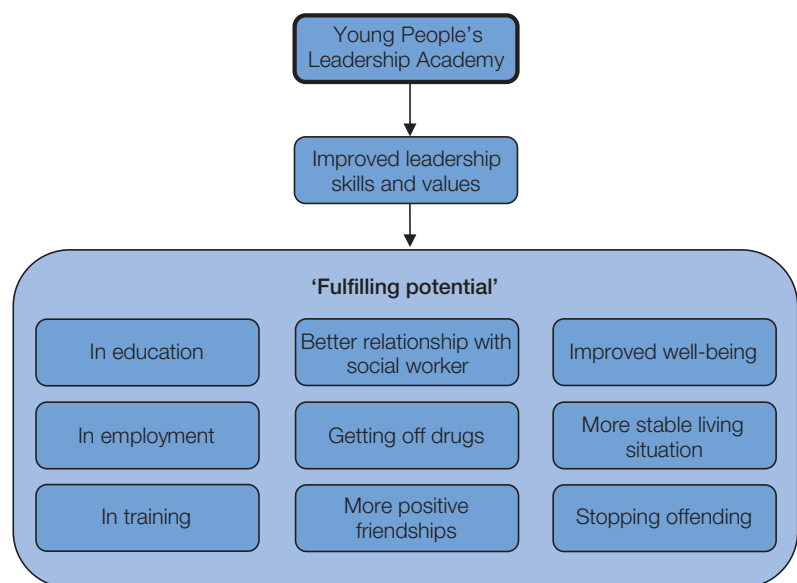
Young People's Leadership Academy

Improved leadership skills and values

'Fulfilling potential'

In education

Better relationship with social worker

Improved well-being

In employment

Getting off drugs

More stable living situation

In training

More positive friendships

Stopping offending